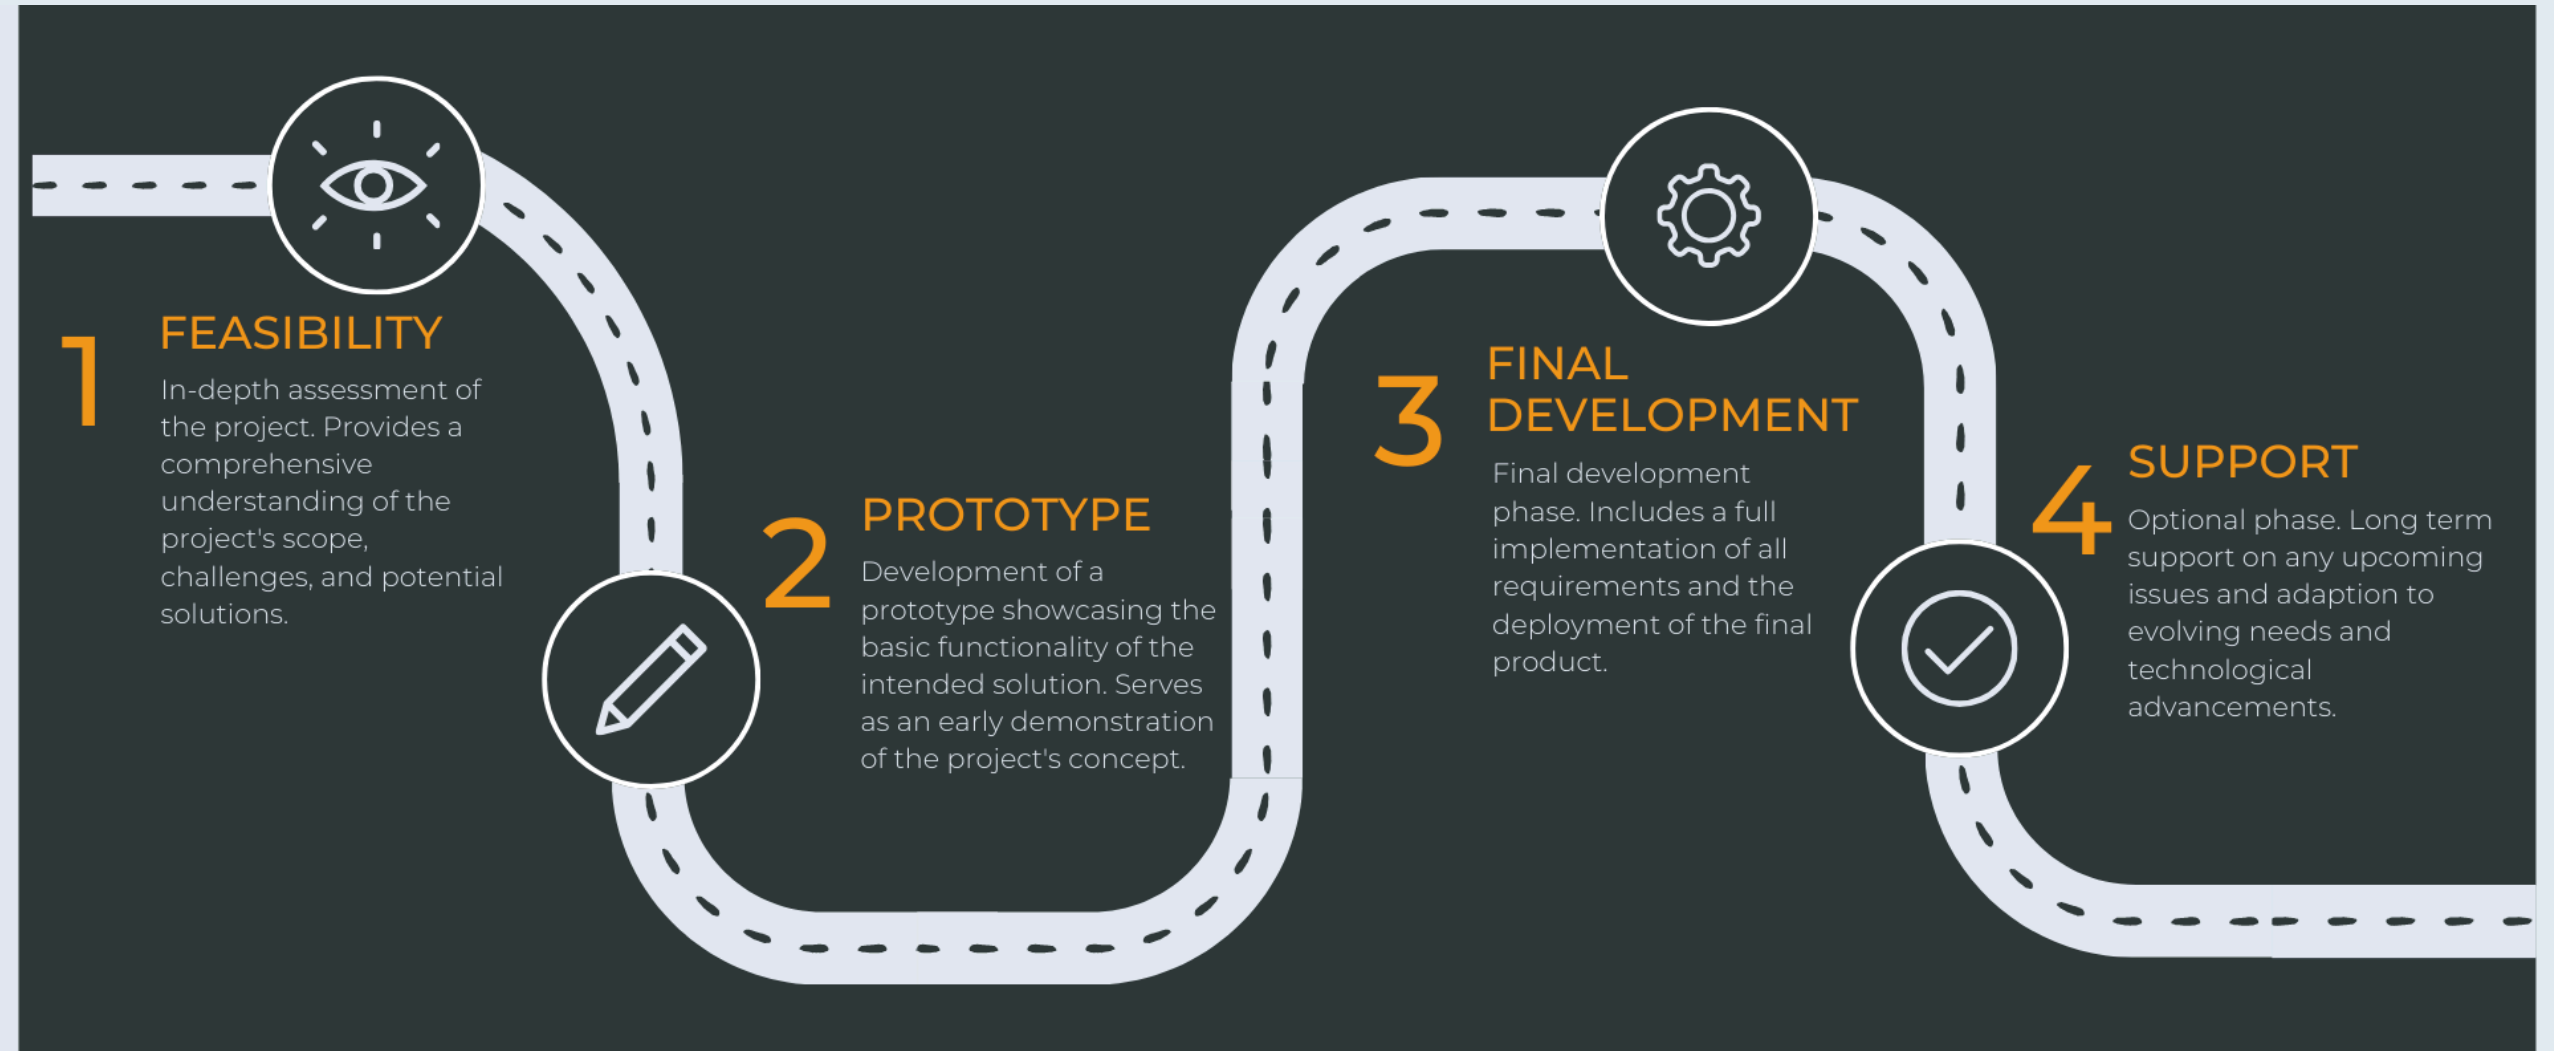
1 FEASIBILITY

In-depth assessment of the project. Provides a comprehensive understanding of the project's scope, challenges, and potential solutions.

2 PROTOTYPE

Development of a prototype showcasing the basic functionality of the intended solution. Serves as an early demonstration of the project's concept.

3 FINAL DEVELOPMENT

Final development phase. Includes a full implementation of all requirements and the deployment of the final product.

4 SUPPORT

Optional phase. Long term support on any upcoming issues and adaption to evolving needs and technological advancements.